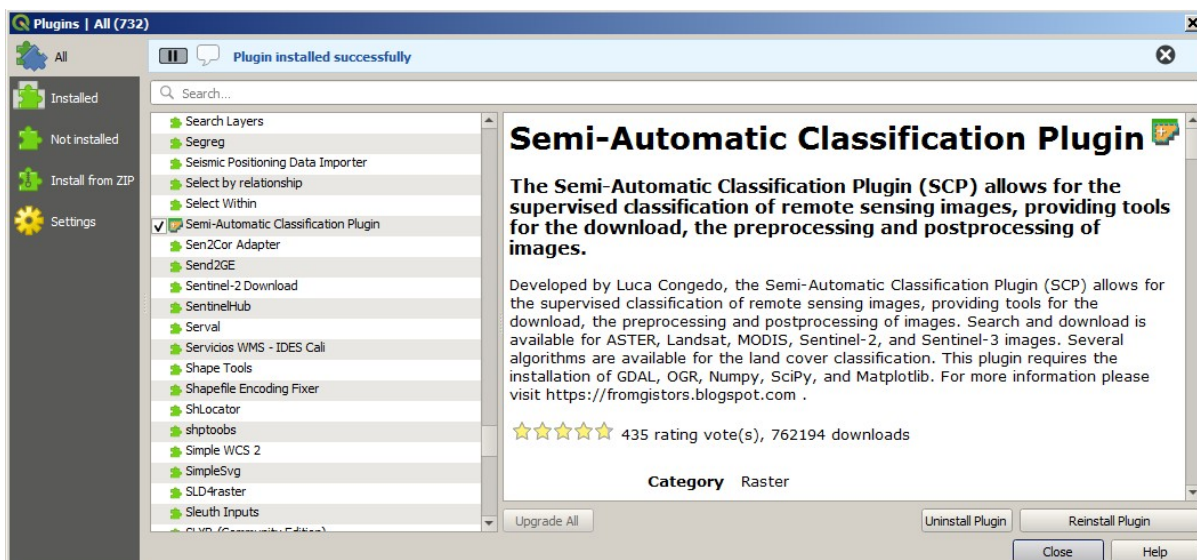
Plugins | All (732)

All

Installed

Not installed

Install from ZIP

Settings

Plugin installed successfully

Search...

Search Layers
Segreg
Seismic Positioning Data Importer
Select by relationship
Select Within
Semi-Automatic Classification Plugin
Sen2Cor Adapter
Send2GE
Sentinel-2 Download
SentinelHub
Serval
Servicios WMS - IDES Cali
Shape Tools
Shapefile Encoding Fixer
ShLocator
shptoobs
Simple WCS 2
SimpleSvg
SLD4raster
Sleuth Inputs
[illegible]

Semi-Automatic Classification Plugin

The Semi-Automatic Classification Plugin (SCP) allows for the supervised classification of remote sensing images, providing tools for the download, the preprocessing and postprocessing of images.

Developed by Luca Congedo, the Semi-Automatic Classification Plugin (SCP) allows for the supervised classification of remote sensing images, providing tools for the download, the preprocessing and postprocessing of images. Search and download is available for ASTER, Landsat, MODIS, Sentinel-2, and Sentinel-3 images. Several algorithms are available for the land cover classification. This plugin requires the installation of GDAL, OGR, Numpy, SciPy, and Matplotlib. For more information please visit https://fromgistors.blogspot.com .

435 rating vote(s), 762194 downloads

Category Raster

Upgrade All

Uninstall Plugin

Reinstall Plugin

Close

Help